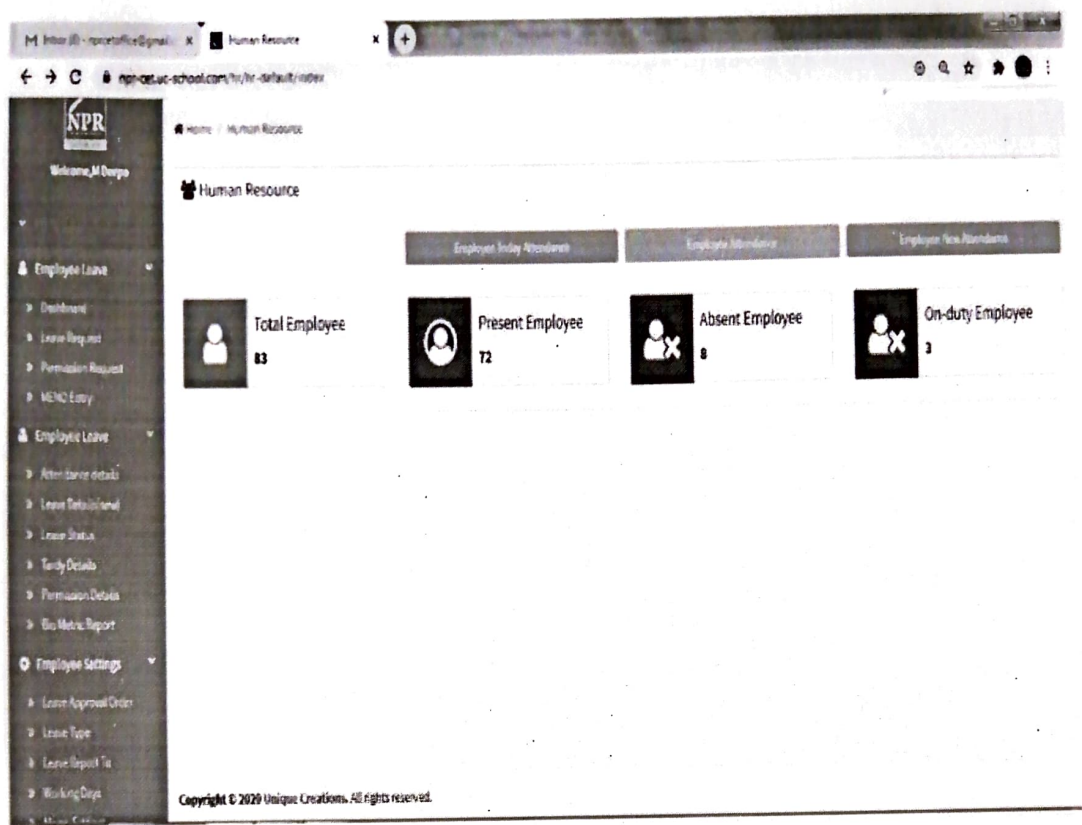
M Inbox (8) - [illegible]@gmail × Human Resource × +

← → C npr-cet.uc-school.com/hr/hr-default/index

NPR

Welcome,M Durga

Home / Human Resource

Human Resource

Employee Today Attendance | Employee Attendance | Employee New Attendance

Employee Leave
Dashboard
Leave Request
Permission Request
MEMO Entry

Employee Leave
Attendance details
Leave Details(new)
Leave Status
Tardy Details
Permission Details
Bio Metric Report

Employee Settings
Leave Approval Order
Leave Type
Leave Report To
Working Days

Total Employee
83

Present Employee
72

Absent Employee
8

On-duty Employee
3

Copyright © 2020 Unique Creations. All rights reserved.